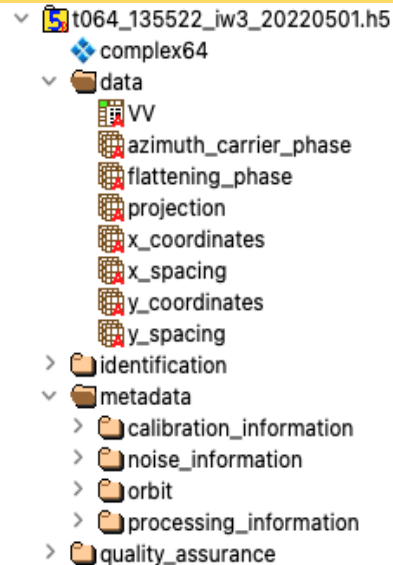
t064_135522_iw3_20220501.h5
complex64
data
VV
azimuth_carrier_phase
flattening_phase
projection
x_coordinates
x_spacing
y_coordinates
y_spacing
identification
metadata
calibration_information
noise_information
orbit
processing_information
quality_assurance